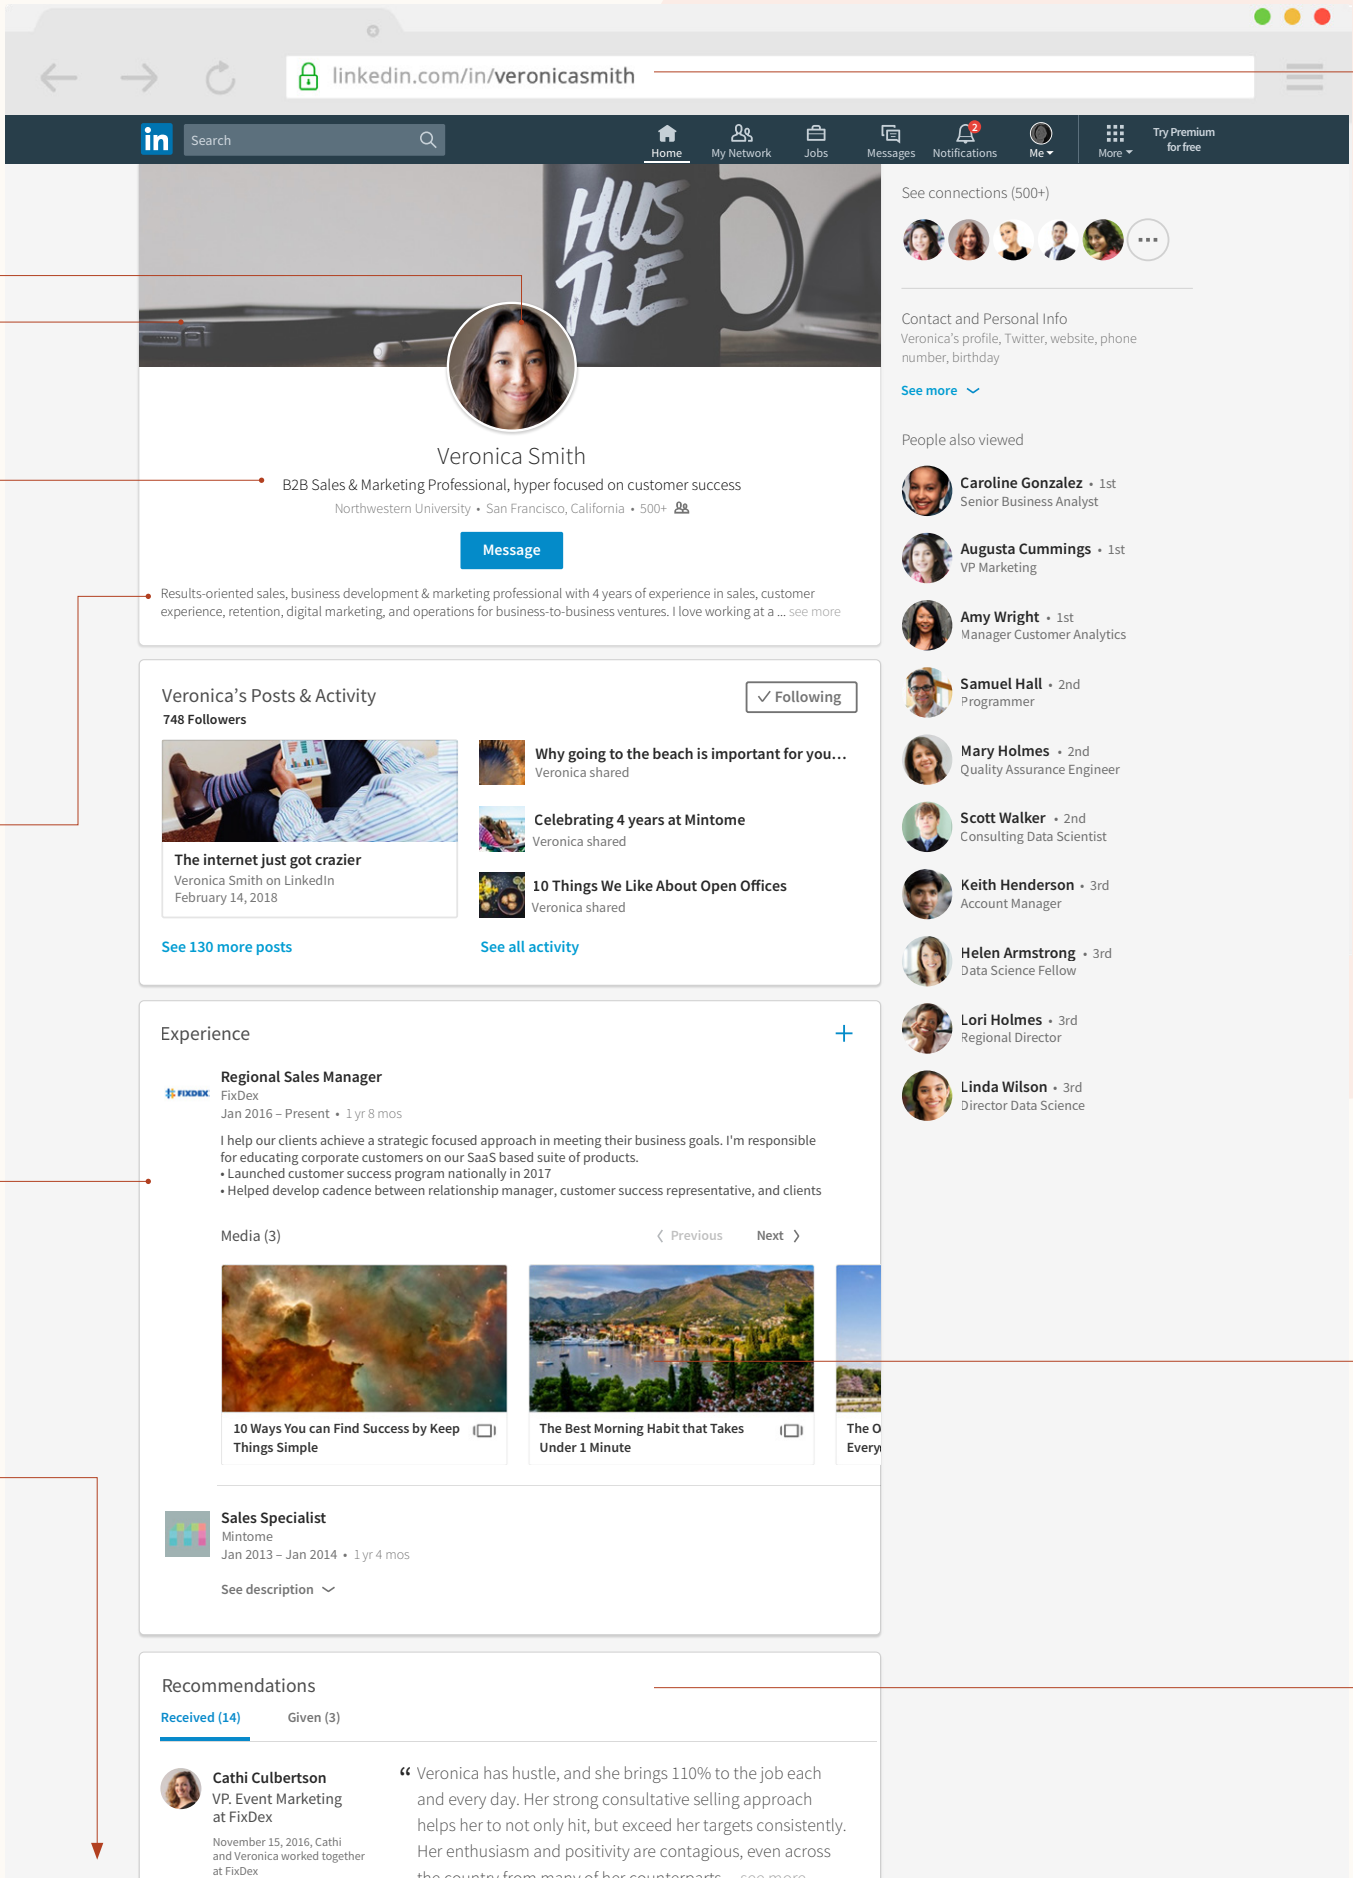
linkedin.com/in/veronicasmith

in Search

Home My Network Jobs Messages 2 Notifications Me More Try Premium for free

HUSTLE

Veronica Smith

B2B Sales & Marketing Professional, hyper focused on customer success

Northwestern University • San Francisco, California • 500+

Message

Results-oriented sales, business development & marketing professional with 4 years of experience in sales, customer experience, retention, digital marketing, and operations for business-to-business ventures. I love working at a ... see more

Veronica's Posts & Activity

748 Followers

Following

The internet just got crazier
Veronica Smith on LinkedIn
February 14, 2018

Why going to the beach is important for you...
Veronica shared

Celebrating 4 years at Mintome
Veronica shared

10 Things We Like About Open Offices
Veronica shared

See 130 more posts

See all activity

Experience

Regional Sales Manager
FixDex
Jan 2016 – Present • 1 yr 8 mos

I help our clients achieve a strategic focused approach in meeting their business goals. I'm responsible for educating corporate customers on our SaaS based suite of products.
• Launched customer success program nationally in 2017
• Helped develop cadence between relationship manager, customer success representative, and clients

Media (3)

Previous Next

10 Ways You can Find Success by Keep Things Simple

The Best Morning Habit that Takes Under 1 Minute

The O Every

Sales Specialist
Mintome
Jan 2013 – Jan 2014 • 1 yr 4 mos

See description

Recommendations

Received (14) Given (3)

Cathi Culbertson
VP. Event Marketing at FixDex

November 15, 2016, Cathi and Veronica worked together at FixDex

“ Veronica has hustle, and she brings 110% to the job each and every day. Her strong consultative selling approach helps her to not only hit, but exceed her targets consistently. Her enthusiasm and positivity are contagious, even across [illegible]

See connections (500+)

Contact and Personal Info
Veronica's profile, Twitter, website, phone number, birthday

See more

People also viewed

Caroline Gonzalez • 1st
Senior Business Analyst

Augusta Cummings • 1st
VP Marketing

Amy Wright • 1st
Manager Customer Analytics

Samuel Hall • 2nd
Programmer

Mary Holmes • 2nd
Quality Assurance Engineer

Scott Walker • 2nd
Consulting Data Scientist

Keith Henderson • 3rd
Account Manager

Helen Armstrong • 3rd
Data Science Fellow

Lori Holmes • 3rd
Regional Director

Linda Wilson • 3rd
Director Data Science